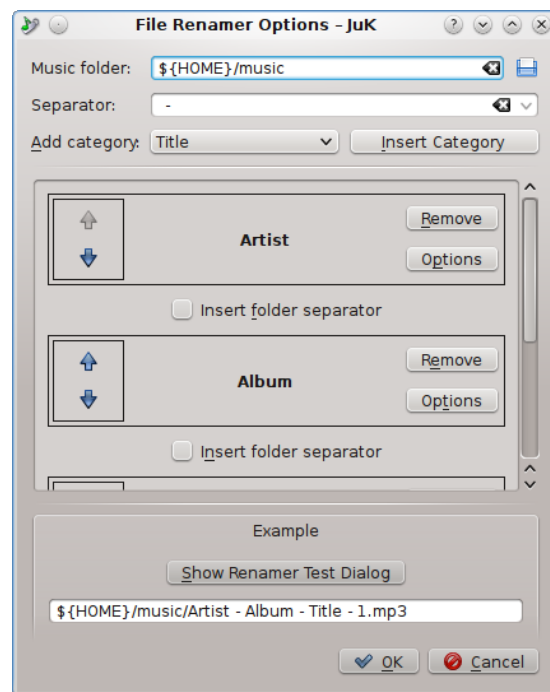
File Renamer Options – JuK

Music folder: ${HOME}/music

Separator: -

Add category: Title

Insert Category

Remove

Artist

Options

Insert folder separator

Remove

Album

Options

Insert folder separator

Example

Show Renamer Test Dialog

${HOME}/music/Artist - Album - Title - 1.mp3

OK

Cancel